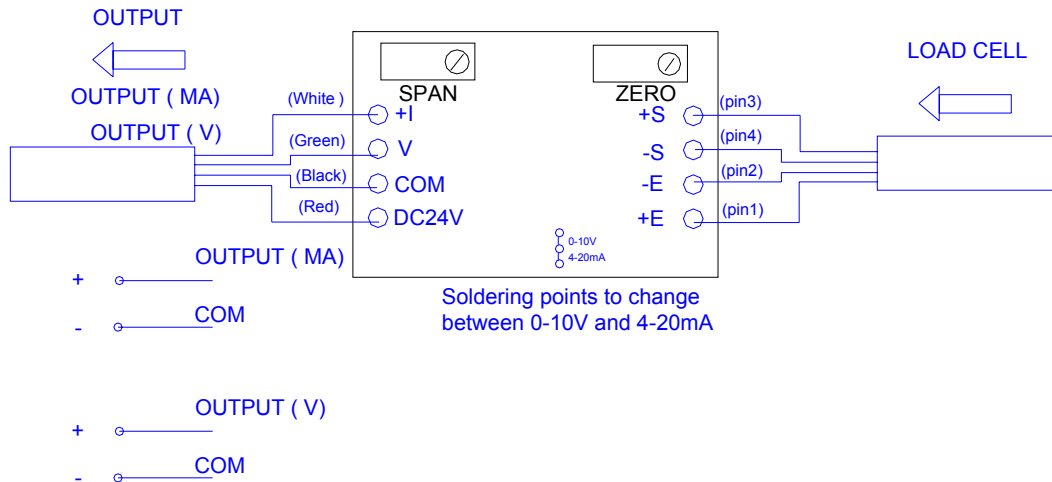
OUTPUT

OUTPUT ( MA)

OUTPUT ( V)

SPAN

ZERO

LOAD CELL

(White ) +I

(Green) V

(Black) COM

(Red) DC24V

+S (pin3)

-S (pin4)

-E (pin2)

+E (pin1)

0-10V
4-20mA

OUTPUT ( MA)

+

- COM

Soldering points to change between 0-10V and 4-20mA

OUTPUT ( V)

+

- COM